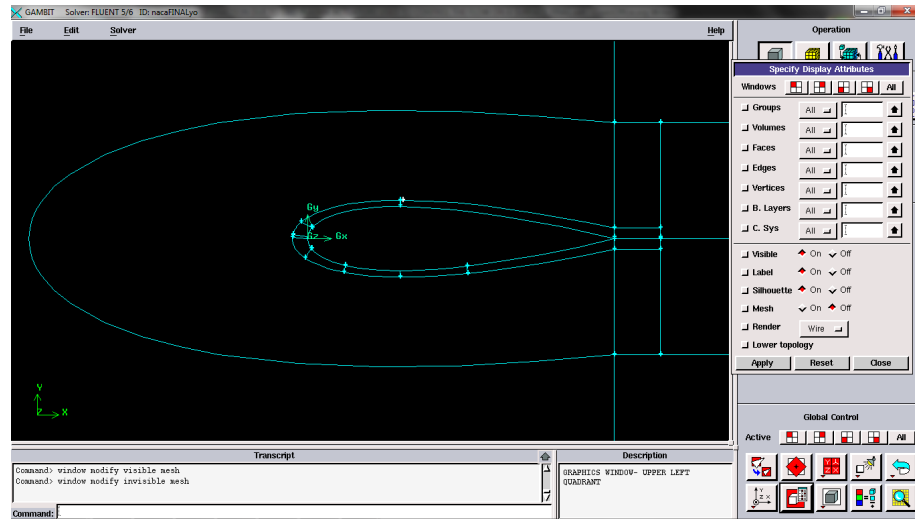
GAMBIT Solver: FLUENT 5/6 ID: nacaFINALyo

File Edit Solver Help

Operation

Specify Display Attributes

Windows All

Groups All
Volumes All
Faces All
Edges All
Vertices All
B. Layers All
C. Sys All

Visible On Off
Label On Off
Silhouette On Off
Mesh On Off
Render Wire
Lower topology

Apply Reset Close

Gy
Gz Gx

Y
Z X

Global Control

Active All

Transcript

Command> window modify visible mesh
Command> window modify invisible mesh

Command:

Description

GRAPHICS WINDOW- UPPER LEFT QUADRANT